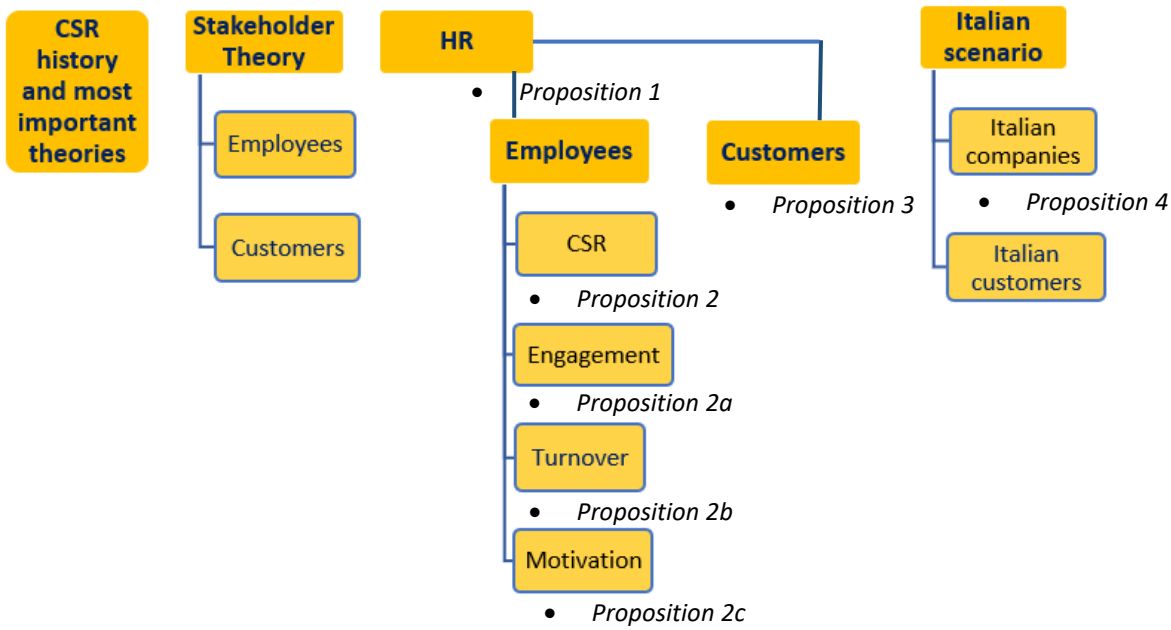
CSR history and most important theories

Stakeholder Theory

Employees

Customers

HR

• Proposition 1

Employees

CSR

• Proposition 2

Engagement

• Proposition 2a

Turnover

• Proposition 2b

Motivation

• Proposition 2c

Customers

• Proposition 3

Italian scenario

Italian companies

• Proposition 4

Italian customers